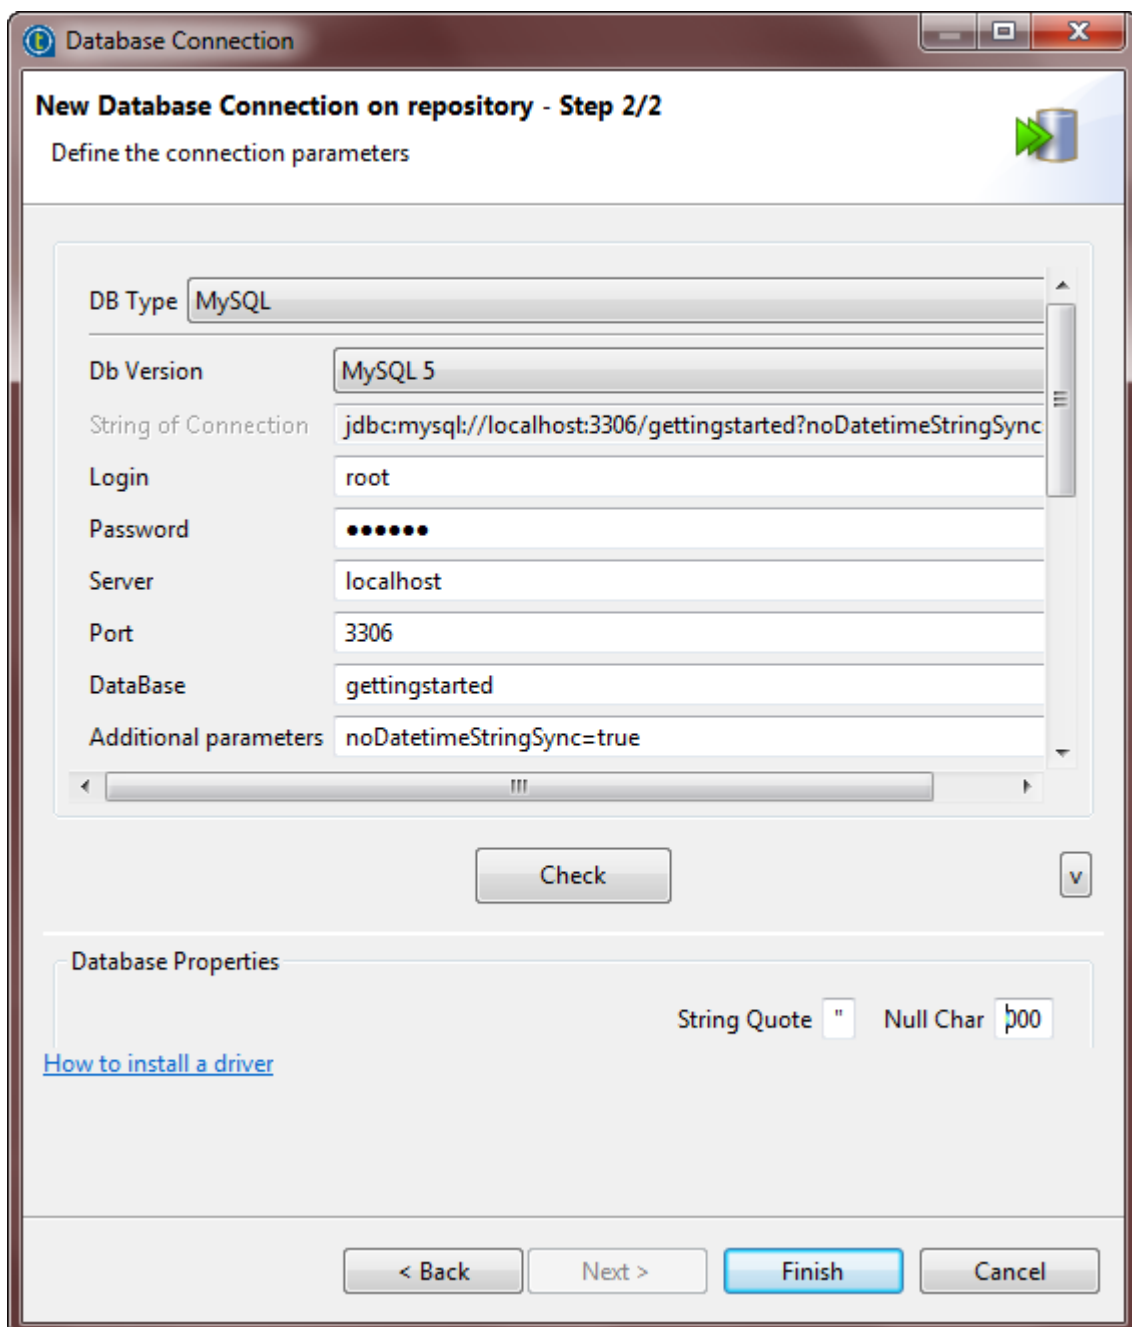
Database Connection

New Database Connection on repository - Step 2/2

Define the connection parameters

DB Type MySQL

Db Version MySQL 5

String of Connection jdbc:mysql://localhost:3306/gettingstarted?noDatetimeStringSync

Login root

Password ●●●●●●

Server localhost

Port 3306

DataBase gettingstarted

Additional parameters noDatetimeStringSync=true

Check

v

Database Properties

String Quote "

Null Char 000

How to install a driver

< Back

Next >

Finish

Cancel